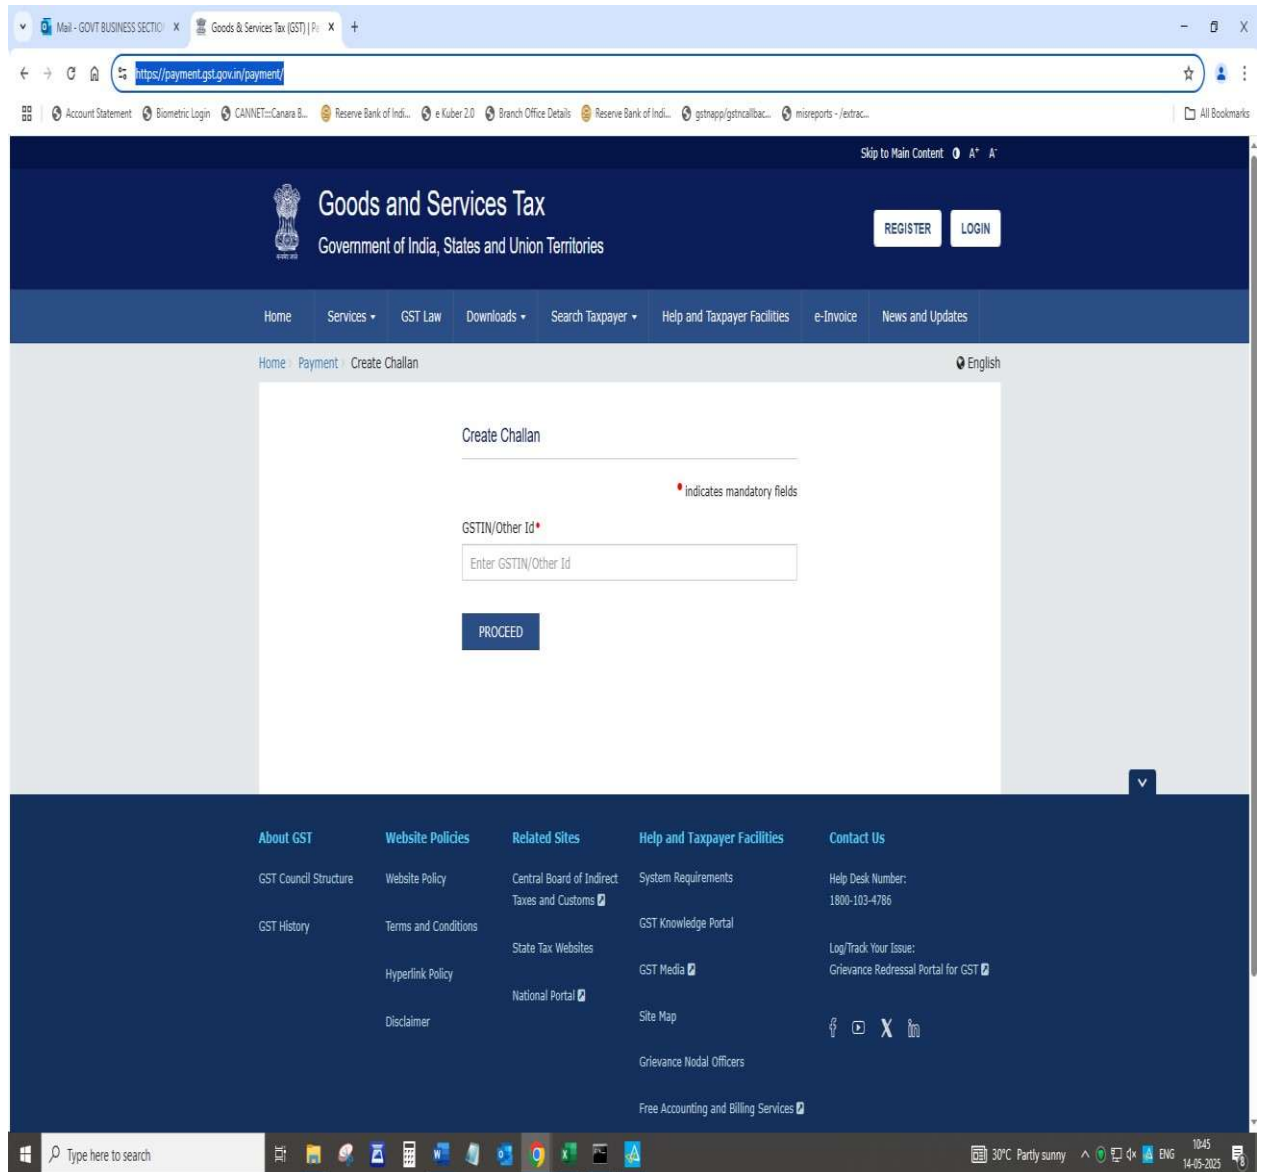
Mail - GOVT BUSINESS SECTIO ×
Goods & Services Tax (GST) | Pa ×
+

https://payment.gst.gov.in/payment/

Account Statement
Biometric Login
CANNET:::Canara B...
Reserve Bank of Indi...
e Kuber 2.0
Branch Office Details
Reserve Bank of Indi...
gstnapp/gstncallbac...
misreports - /extrac...
All Bookmarks

Skip to Main Content A⁺ A⁻

Goods and Services Tax
Government of India, States and Union Territories

REGISTER
LOGIN

Home
Services
GST Law
Downloads
Search Taxpayer
Help and Taxpayer Facilities
e-Invoice
News and Updates

Home / Payment / Create Challan
English

Create Challan

• indicates mandatory fields

GSTIN/Other Id•

Enter GSTIN/Other Id

PROCEED

About GST
GST Council Structure
GST History

Website Policies
Website Policy
Terms and Conditions
Hyperlink Policy
Disclaimer

Related Sites
Central Board of Indirect Taxes and Customs
State Tax Websites
National Portal

Help and Taxpayer Facilities
System Requirements
GST Knowledge Portal
GST Media
Site Map
Grievance Nodal Officers
Free Accounting and Billing Services

Contact Us
Help Desk Number:
1800-103-4786

Log/Track Your Issue:
Grievance Redressal Portal for GST

Type here to search
30°C Partly sunny
ENG
10:45
14-05-2025